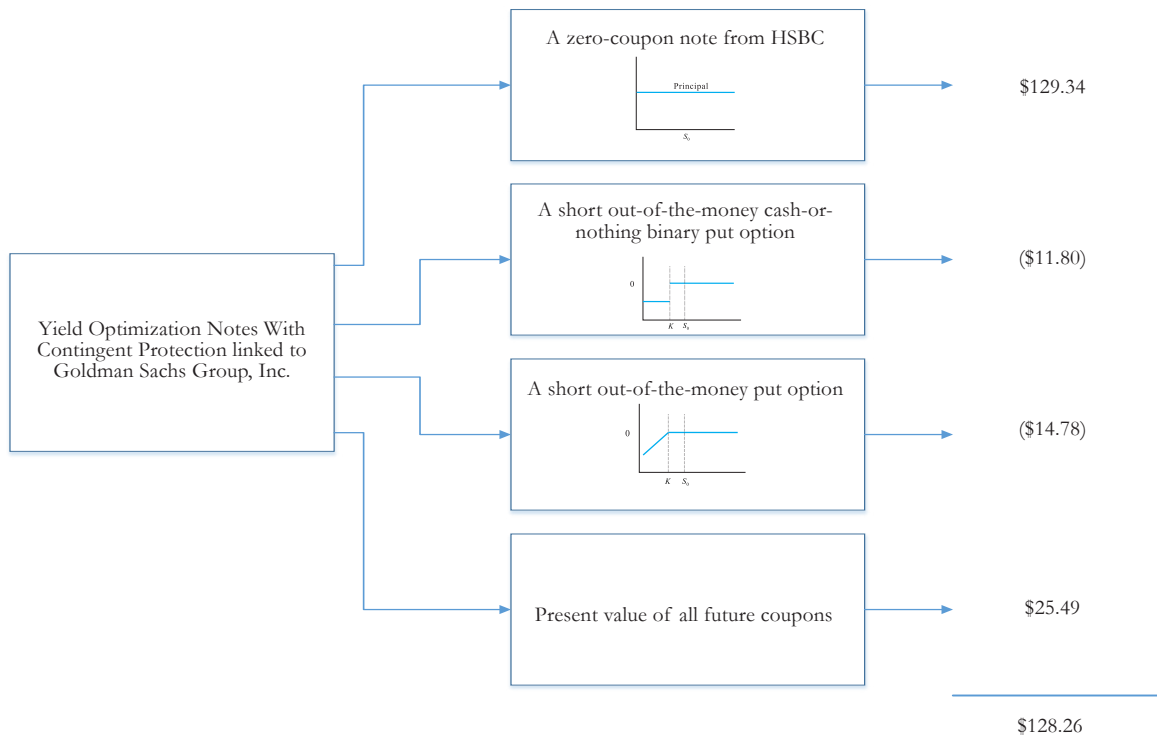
Yield Optimization Notes With Contingent Protection linked to Goldman Sachs Group, Inc.

A zero-coupon note from HSBC

Principal

$S_0$

$129.34

A short out-of-the-money cash-or-nothing binary put option

0

$K$ $S_0$

($11.80)

A short out-of-the-money put option

0

$K$ $S_0$

($14.78)

Present value of all future coupons

$25.49

$128.26